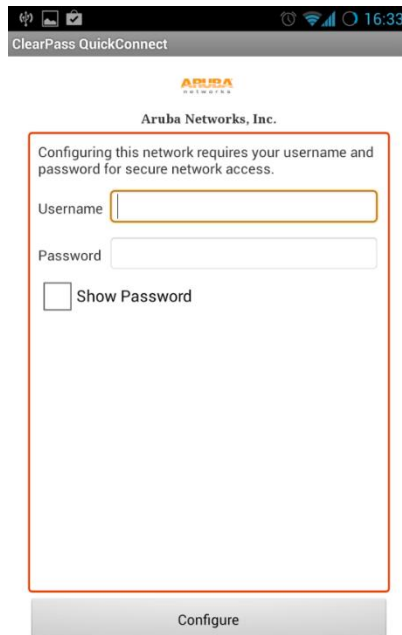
16:33
ClearPass QuickConnect

ARUBA
networks

Aruba Networks, Inc.

Configuring this network requires your username and password for secure network access.

Username

Password

Show Password

Configure